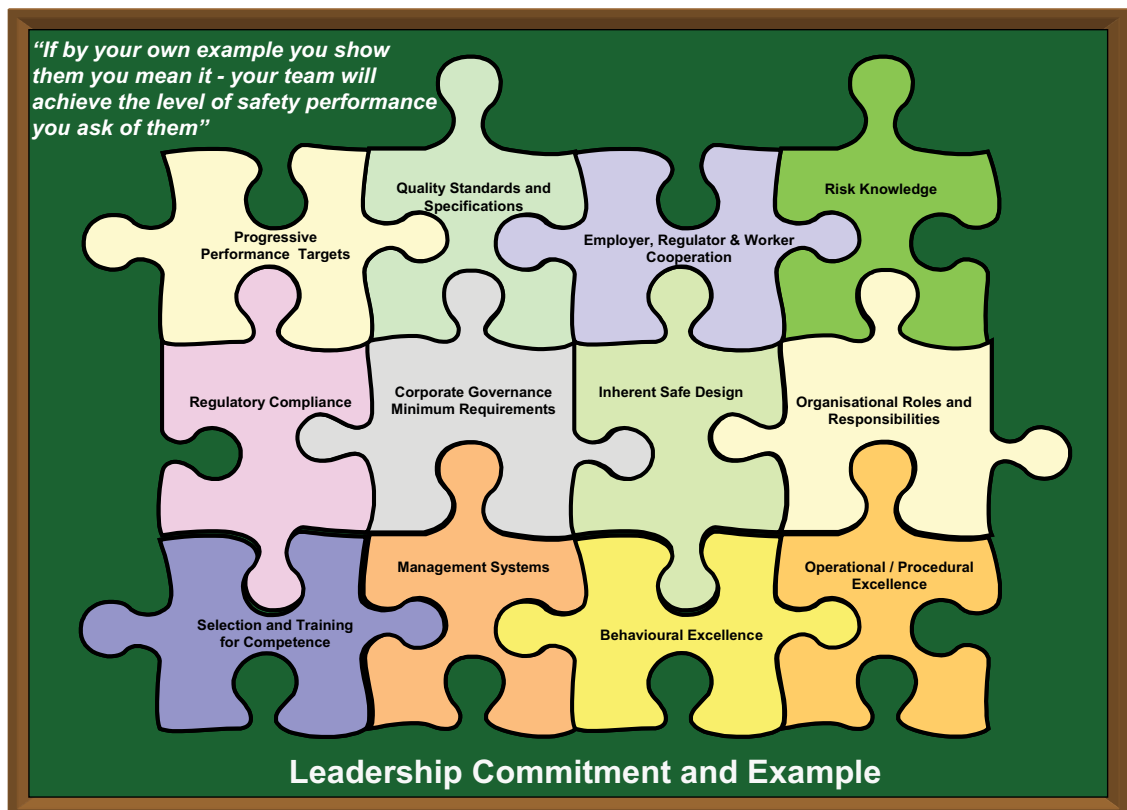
“If by your own example you show them you mean it - your team will achieve the level of safety performance you ask of them”

Progressive Performance Targets

Quality Standards and Specifications

Employer, Regulator & Worker Cooperation

Risk Knowledge

Regulatory Compliance

Corporate Governance Minimum Requirements

Inherent Safe Design

Organisational Roles and Responsibilities

Selection and Training for Competence

Management Systems

Behavioural Excellence

Operational / Procedural Excellence

Leadership Commitment and Example